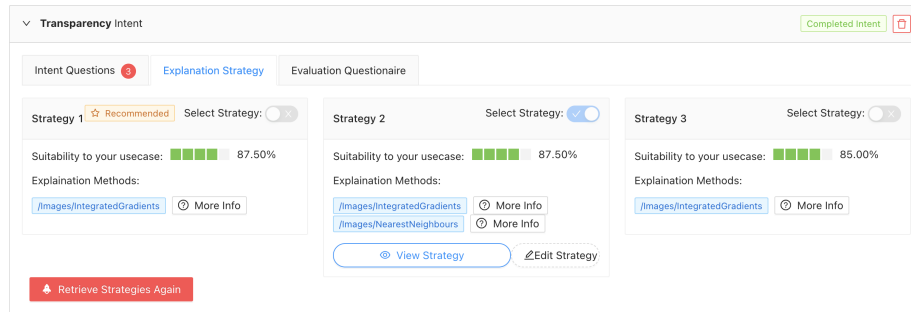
Transparency Intent

Completed Intent

Intent Questions 3 | Explanation Strategy | Evaluation Questionaire

Strategy 1 Recommended Select Strategy:

Suitability to your usecase: 87.50%

Explaination Methods:

/Images/IntegratedGradients More Info

Strategy 2 Select Strategy:

Suitability to your usecase: 87.50%

Explaination Methods:

/Images/IntegratedGradients More Info

/Images/NearestNeighbours More Info

View Strategy Edit Strategy

Strategy 3 Select Strategy:

Suitability to your usecase: 85.00%

Explaination Methods:

/Images/IntegratedGradients More Info

Retrieve Strategies Again